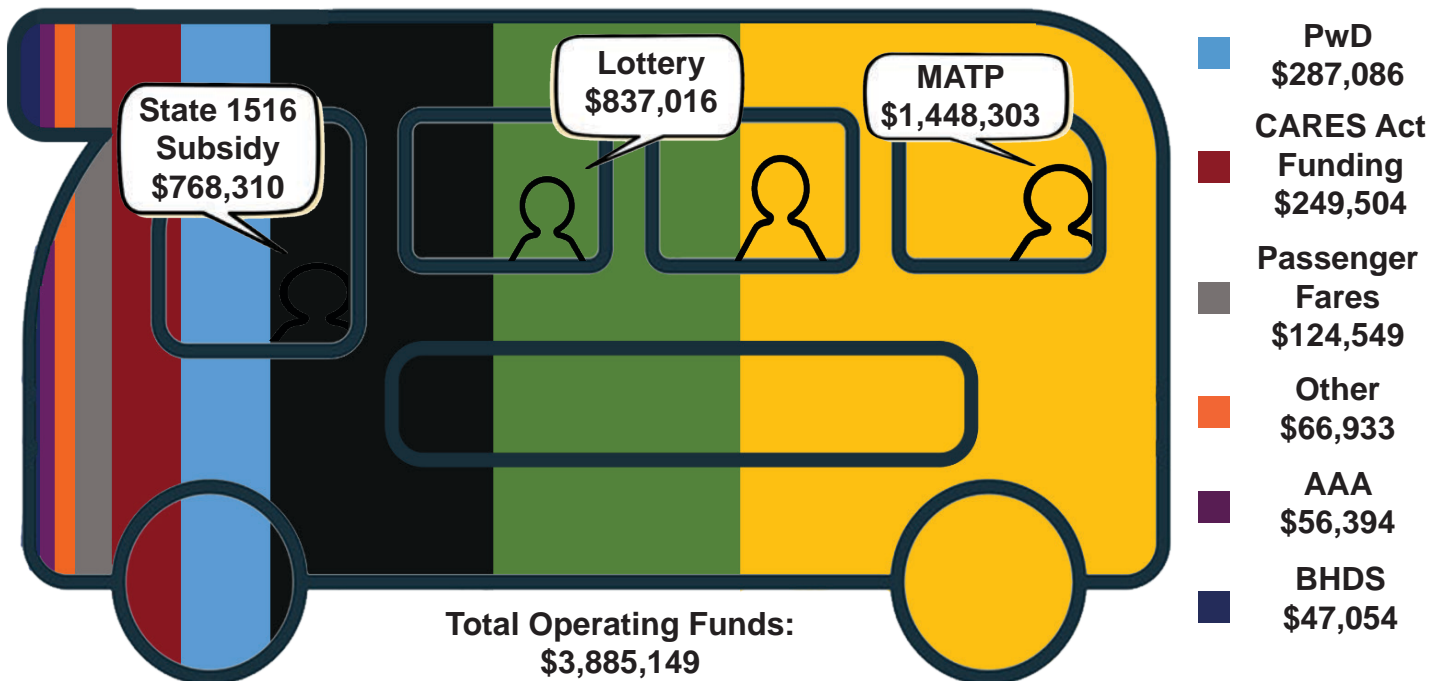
State 1516 Subsidy $768,310

Lottery $837,016

MATP $1,448,303

Total Operating Funds: $3,885,149

PwD $287,086

CARES Act Funding $249,504

Passenger Fares $124,549

Other $66,933

AAA $56,394

BHDS $47,054